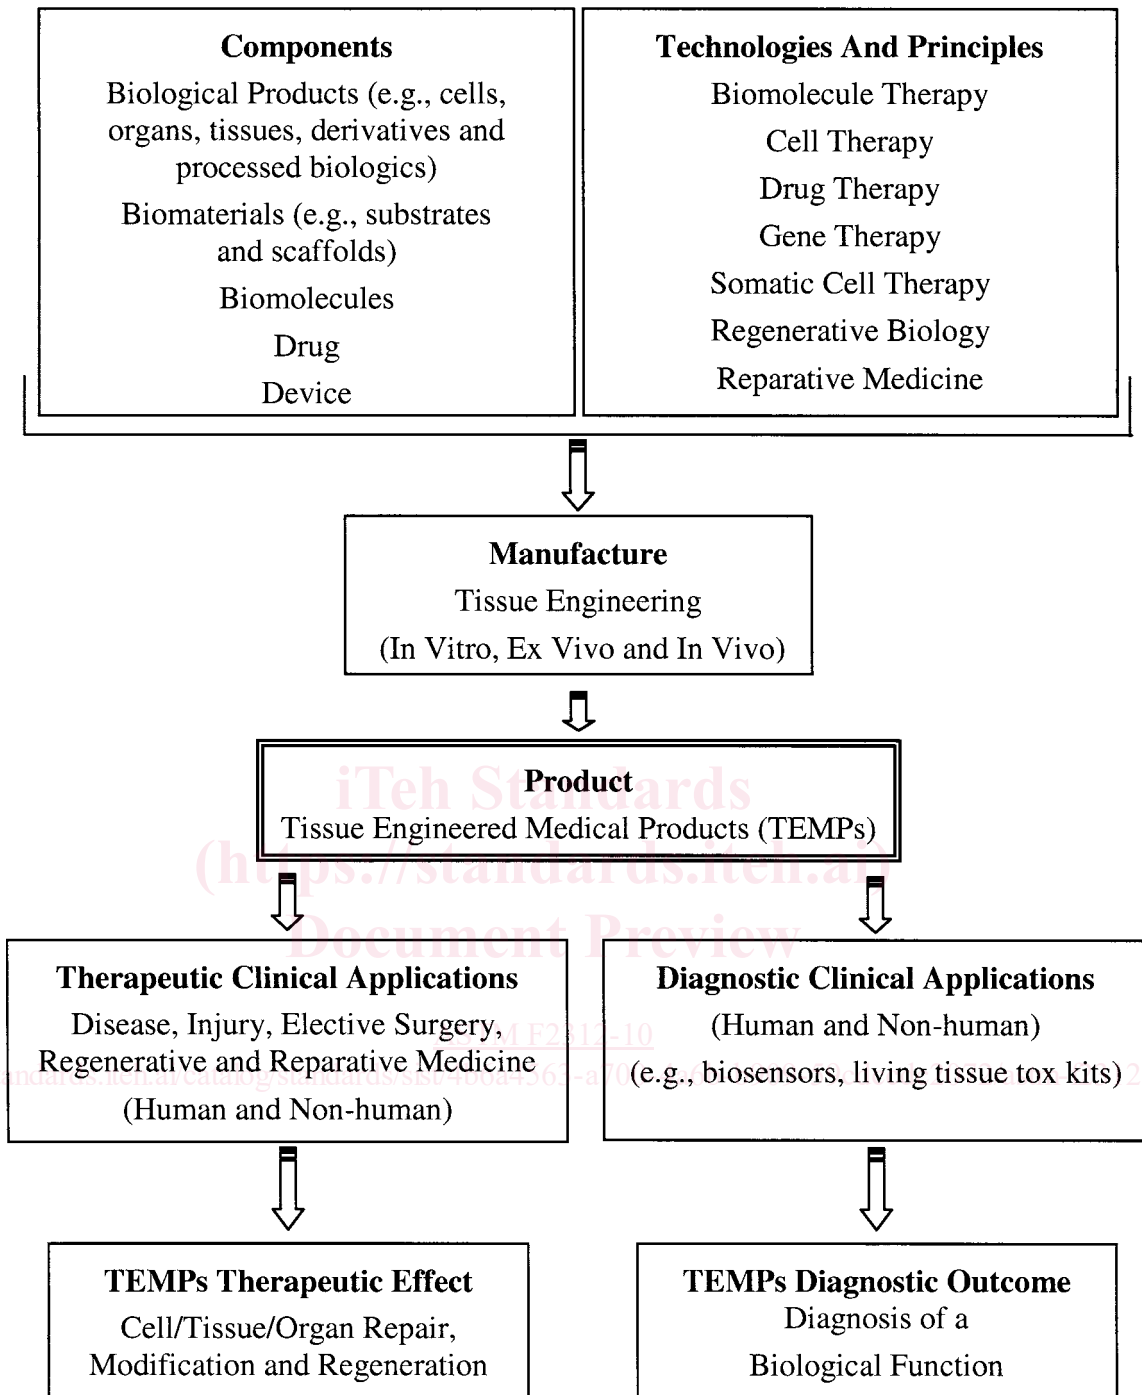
**Components**

Biological Products (e.g., cells, organs, tissues, derivatives and processed biologics)

Biomaterials (e.g., substrates and scaffolds)

Biomolecules

Drug

Device

**Technologies And Principles**

Biomolecule Therapy

Cell Therapy

Drug Therapy

Gene Therapy

Somatic Cell Therapy

Regenerative Biology

Reparative Medicine

**Manufacture**

Tissue Engineering

(In Vitro, Ex Vivo and In Vivo)

**Product**

Tissue Engineered Medical Products (TEMPs)

iTeh Standards
(https://standards.iteh.ai)
Document Preview

**Therapeutic Clinical Applications**

Disease, Injury, Elective Surgery, Regenerative and Reparative Medicine (Human and Non-human)

ASTM F2312-10

https://standards.iteh.ai/catalog/standards/sist/406a4561-a70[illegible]

**Diagnostic Clinical Applications**

(Human and Non-human)

(e.g., biosensors, living tissue tox kits)

**TEMPs Therapeutic Effect**

Cell/Tissue/Organ Repair, Modification and Regeneration

**TEMPs Diagnostic Outcome**

Diagnosis of a

Biological Function